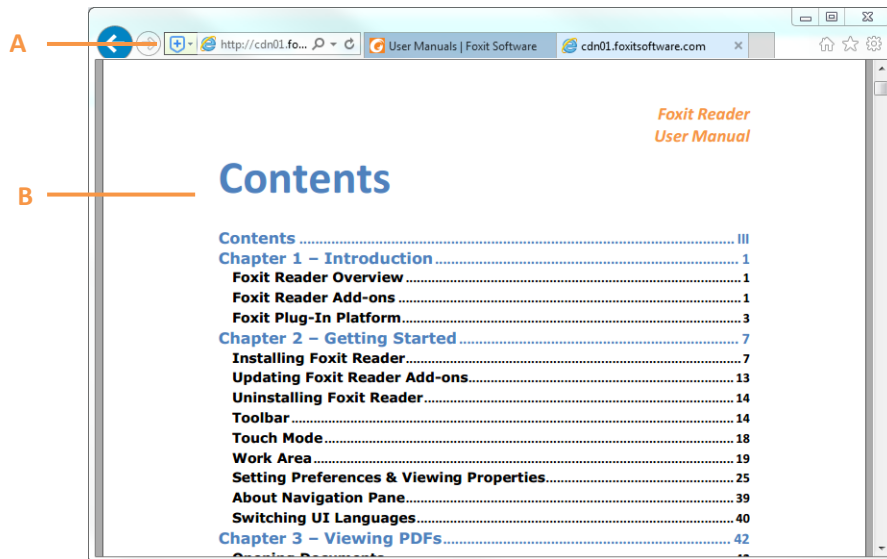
A

B

http://cdn01.fo...

User Manuals | Foxit Software

cdn01.foxitsoftware.com

Foxit Reader
User Manual

Contents

Contents ............................................................ III
Chapter 1 – Introduction ........................................ 1
Foxit Reader Overview ............................................ 1
Foxit Reader Add-ons ............................................. 1
Foxit Plug-In Platform ............................................. 3
Chapter 2 – Getting Started ..................................... 7
Installing Foxit Reader .............................................. 7
Updating Foxit Reader Add-ons ................................ 13
Uninstalling Foxit Reader .......................................... 14
Toolbar ...................................................................... 14
Touch Mode ............................................................... 18
Work Area .................................................................. 19
Setting Preferences & Viewing Properties .................. 25
About Navigation Pane ............................................... 39
Switching UI Languages ............................................. 40
Chapter 3 – Viewing PDFs ......................................... 42
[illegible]